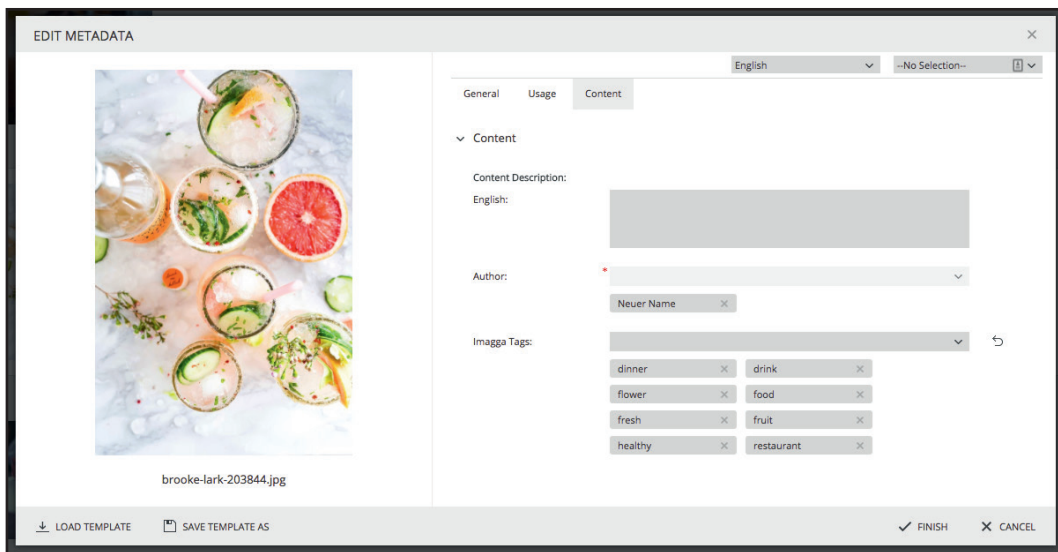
EDIT METADATA

×

English

--No Selection--

General

Usage

Content

Content

Content Description:

English:

Author:

*

Neuer Name ×

Imagga Tags:

dinner ×

drink ×

flower ×

food ×

fresh ×

fruit ×

healthy ×

restaurant ×

brooke-lark-203844.jpg

LOAD TEMPLATE

SAVE TEMPLATE AS

FINISH

CANCEL